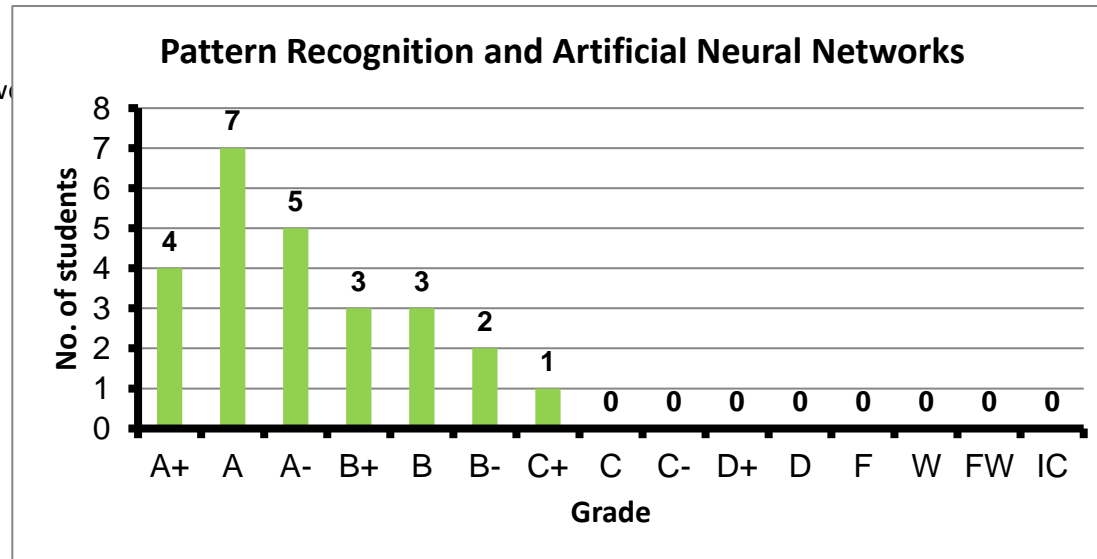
Pattern Recognition and Artificial Neural Networks

| Grade | No. of students |
|---|---|
| A+ | 4 |
| A | 7 |
| A- | 5 |
| B+ | 3 |
| B | 3 |
| B- | 2 |
| C+ | 1 |
| C | 0 |
| C- | 0 |
| D+ | 0 |
| D | 0 |
| F | 0 |
| W | 0 |
| FW | 0 |
| IC | 0 |

No. of students
8
7
6
5
4
3
2
1
0

Grade